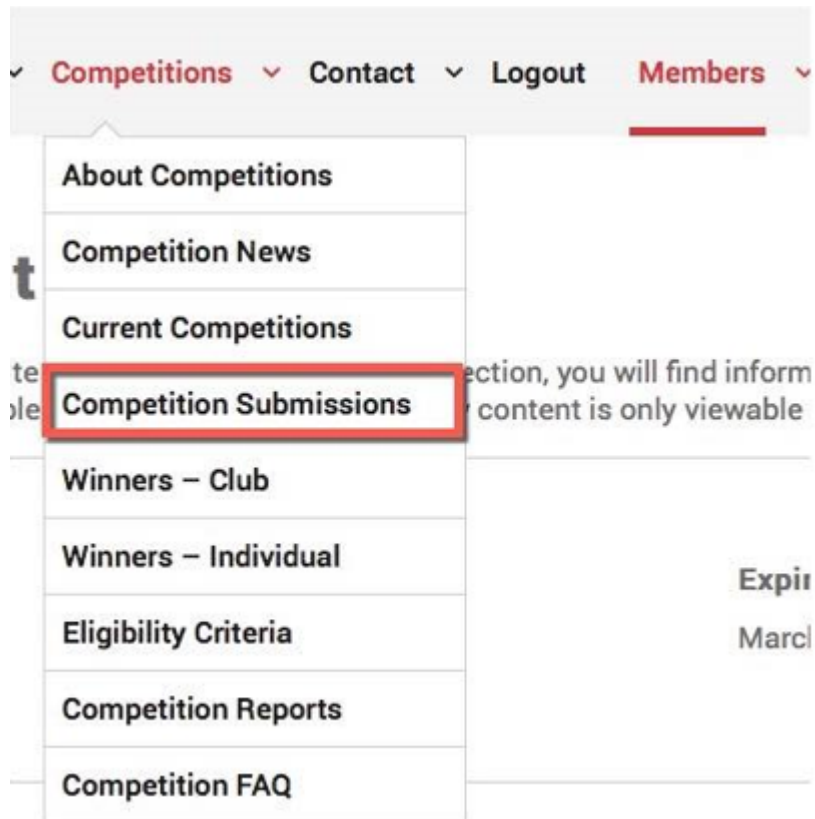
Competitions Contact Logout Members

About Competitions

Competition News

Current Competitions

Competition Submissions

Winners – Club

Winners – Individual

Eligibility Criteria

Competition Reports

Competition FAQ

t

te ection, you will find inform

le content is only viewable

Expi

Marcl